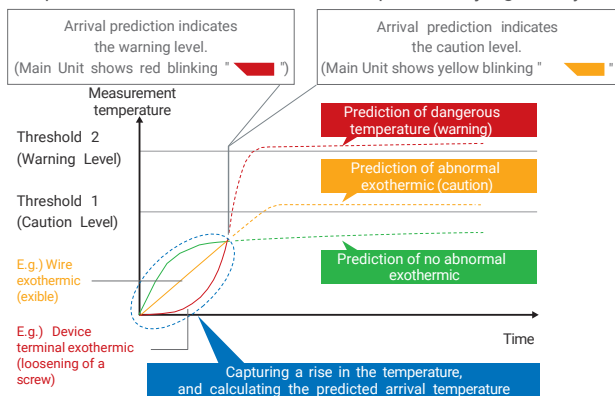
Arrival prediction indicates the warning level. (Main Unit shows red blinking " ")

Arrival prediction indicates the caution level. (Main Unit shows yellow blinking " ")

Measurement temperature

Threshold 2 (Warning Level)

Threshold 1 (Caution Level)

E.g.) Wire exothermic (exible)

E.g.) Device terminal exothermic (loosening of a screw)

Prediction of dangerous temperature (warning)

Prediction of abnormal exothermic (caution)

Prediction of no abnormal exothermic

Time

Capturing a rise in the temperature, and calculating the predicted arrival temperature